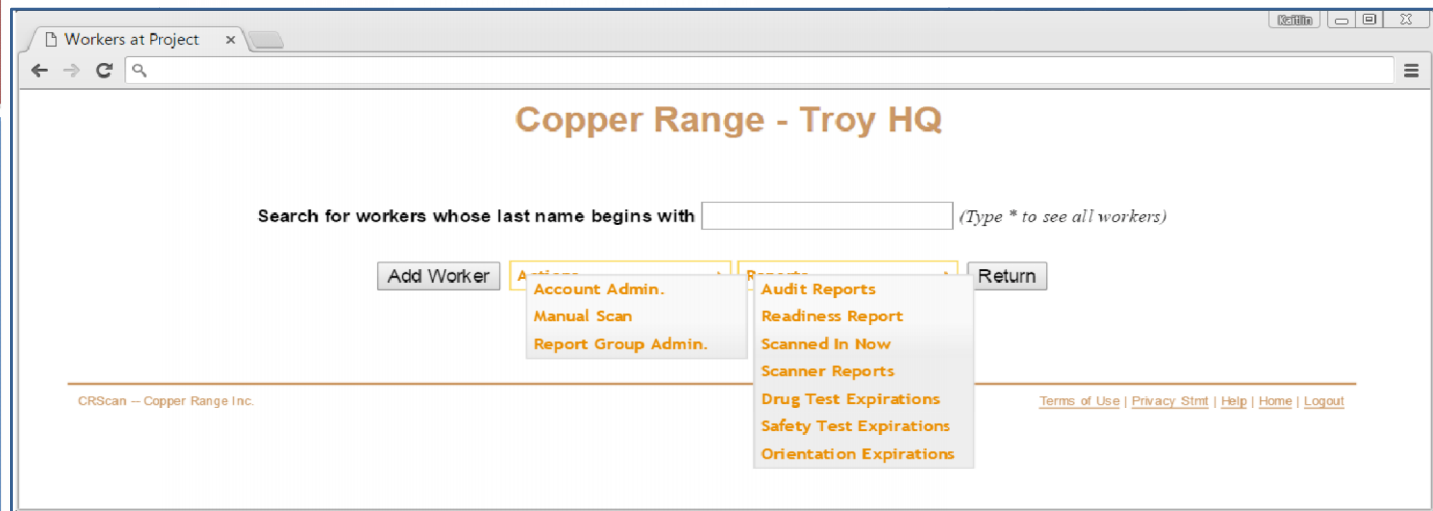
Kaitlin

Workers at Project ×

Copper Range - Troy HQ

Search for workers whose last name begins with (Type * to see all workers)

Add Worker Actions Reports Return

Account Admin.
Manual Scan
Report Group Admin.

Audit Reports
Readiness Report
Scanned In Now
Scanner Reports
Drug Test Expirations
Safety Test Expirations
Orientation Expirations

CRScan -- Copper Range Inc.

Terms of Use | Privacy Stmt | Help | Home | Logout